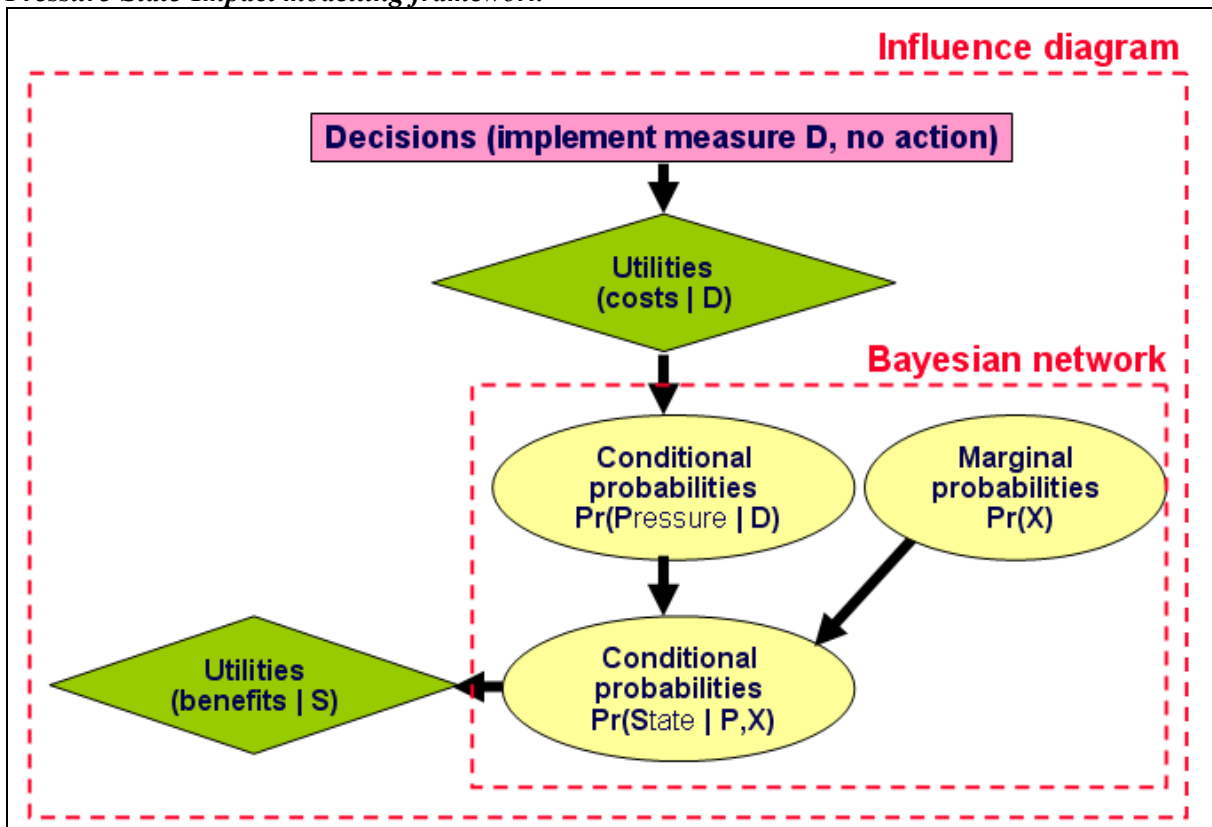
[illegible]

Influence diagram

Decisions (implement measure D, no action)

Utilities (costs | D)

Bayesian network

Conditional probabilities Pr(Pressure | D)

Marginal probabilities Pr(X)

Utilities (benefits | S)

Conditional probabilities Pr(State | P,X)